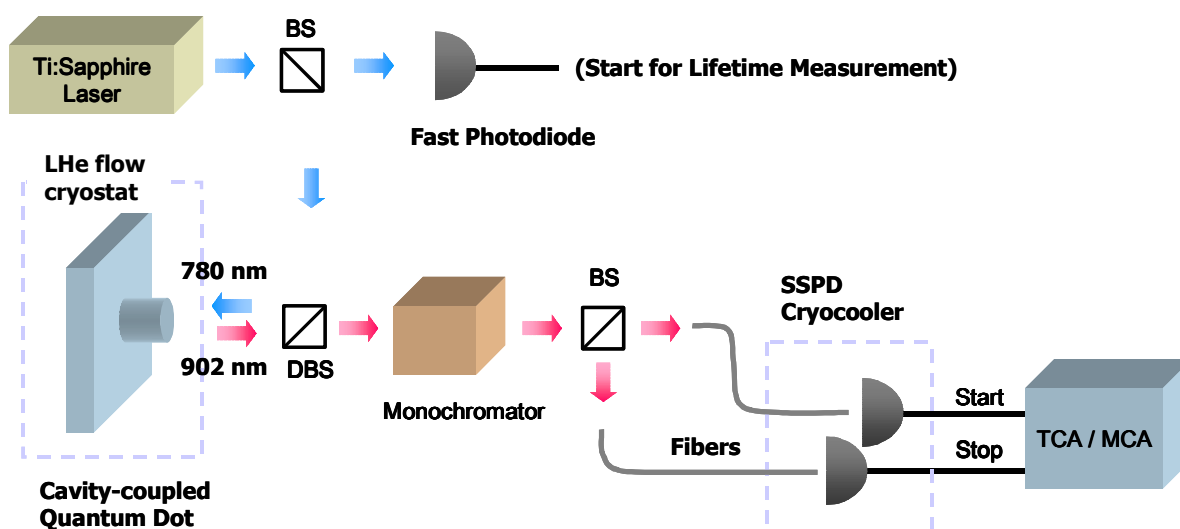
Ti:Sapphire Laser

BS

(Start for Lifetime Measurement)

Fast Photodiode

LHe flow cryostat

780 nm

902 nm

DBS

Monochromator

BS

SSPD Cryocooler

Start

Stop

TCA / MCA

Fibers

Cavity-coupled Quantum Dot